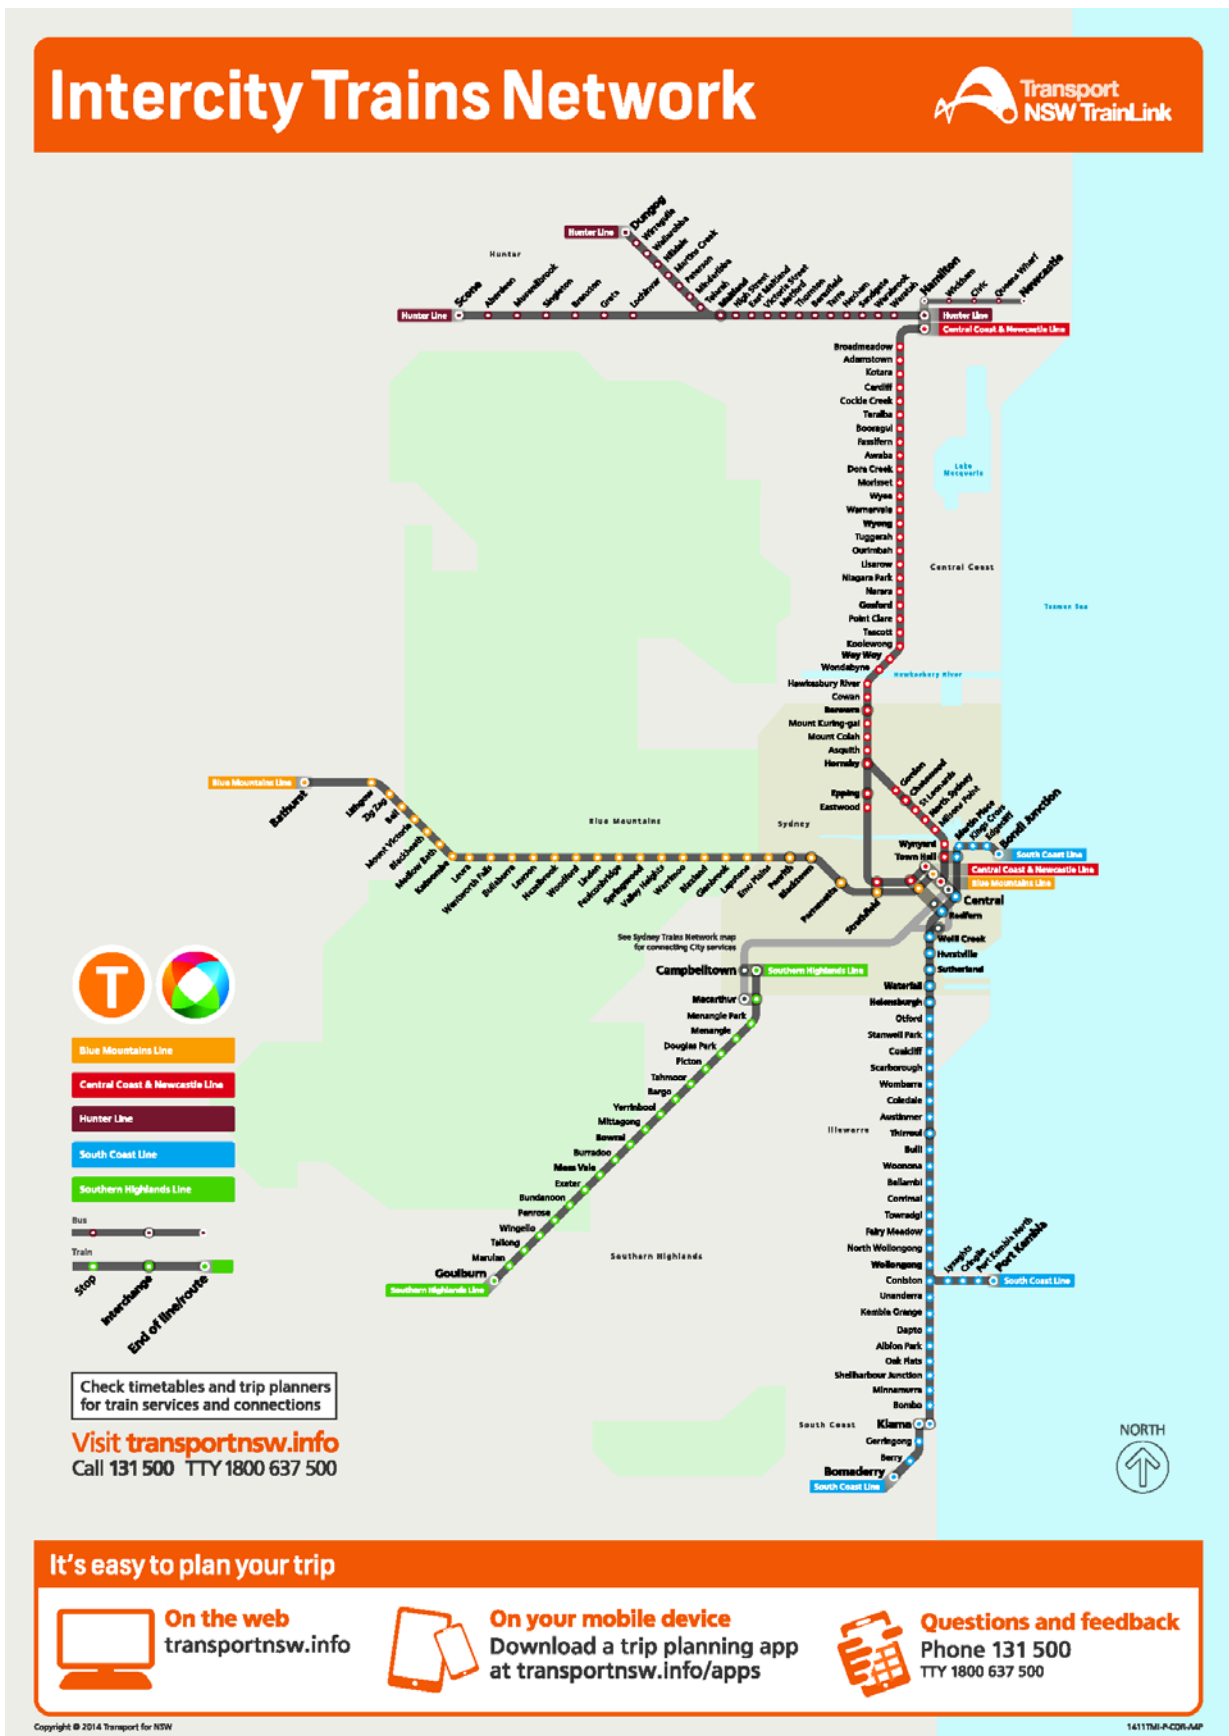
Intercity Trains Network

Transport NSW TrainLink

Hunter Line

Dungog
Wirragulla
Wallarobba
Hilldale
Martins Creek
Paterson
Mindaribba
Telarah
Maitland
High Street
East Maitland
Victoria Street
Metford
Thornton
Beresfield
Tarro
Hexham
Sandgate
Warabrook
Waratah
Hamilton
Wickham
Civic
Queens Wharf
Newcastle

Hunter

Hunter Line
Scone
Aberdeen
Muswellbrook
Singleton
Branxton
Greta
Lochinvar

Hunter Line
Central Coast & Newcastle Line

Broadmeadow
Adamstown
Kotara
Cardiff
Cockle Creek
Teralba
Booragul
Fassifern
Awaba
Dora Creek
Morisset
Wyee
Warnervale
Wyong
Tuggerah
Ourimbah
Lisarow
Niagara Park
Narara
Gosford
Point Clare
Tascott
Koolewong
Woy Woy
Wondabyne
Hawkesbury River
Cowan
Berowra
Mount Kuring-gai
Mount Colah
Asquith
Hornsby

Lake Macquarie
Central Coast
Tasman Sea
Hawkesbury River

Blue Mountains Line
Bathurst
Lithgow
Zig Zag
Bell
Mount Victoria
Blackheath
Medlow Bath
Katoomba
Leura
Wentworth Falls
Bullaburra
Lawson
Hazelbrook
Woodford
Linden
Faulconbridge
Springwood
Valley Heights
Warrimoo
Blaxland
Glenbrook
Lapstone
Emu Plains
Penrith
Blacktown
Parramatta
Strathfield

Blue Mountains
Sydney

Epping
Eastwood
Gordon
Chatswood
St Leonards
North Sydney
Milsons Point
Wynyard
Town Hall
Martin Place
Kings Cross
Edgecliff
Bondi Junction
South Coast Line
Central Coast & Newcastle Line
Blue Mountains Line
Central
Redfern
Wolli Creek
Hurstville
Sutherland

See Sydney Trains Network map for connecting City services

Campbelltown
Southern Highlands Line
Macarthur
Menangle Park
Menangle
Douglas Park
Picton
Tahmoor
Bargo
Yerrinbool
Mittagong
Bowral
Burradoo
Moss Vale
Exeter
Bundanoon
Penrose
Wingello
Tallong
Marulan
Goulburn
Southern Highlands Line

Southern Highlands

Waterfall
Helensburgh
Otford
Stanwell Park
Coalcliff
Scarborough
Wombarra
Coledale
Austinmer
Thirroul
Bulli
Woonona
Bellambi
Corrimal
Towradgi
Fairy Meadow
North Wollongong
Wollongong
Coniston
Unanderra
Kembla Grange
Dapto
Albion Park
Oak Flats
Shellharbour Junction
Minnamurra
Bombo
Kiama
Gerringong
Berry
Bomaderry
South Coast Line

Illawarra
South Coast

Lysaghts
Cringila
Port Kembla North
Port Kembla
South Coast Line

Blue Mountains Line
Central Coast & Newcastle Line
Hunter Line
South Coast Line
Southern Highlands Line

Bus
Train
Stop
Interchange
End of line/route

Check timetables and trip planners for train services and connections

Visit transportnsw.info
Call 131 500 TTY 1800 637 500

NORTH

It's easy to plan your trip

On the web
transportnsw.info

On your mobile device
Download a trip planning app at transportnsw.info/apps

Questions and feedback
Phone 131 500
TTY 1800 637 500

Copyright © 2014 Transport for NSW
1411TMI-P-COR-MAP